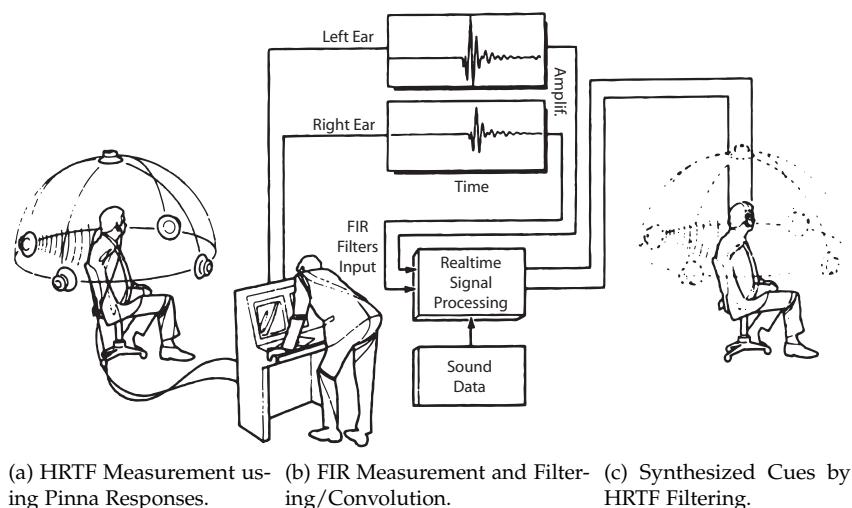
Left Ear

Amplif.

Right Ear

Time

FIR Filters

Input

Realtime Signal Processing

Sound Data

(a) HRTF Measurement using Pinna Responses.

(b) FIR Measurement and Filtering/Convolution.

(c) Synthesized Cues by HRTF Filtering.